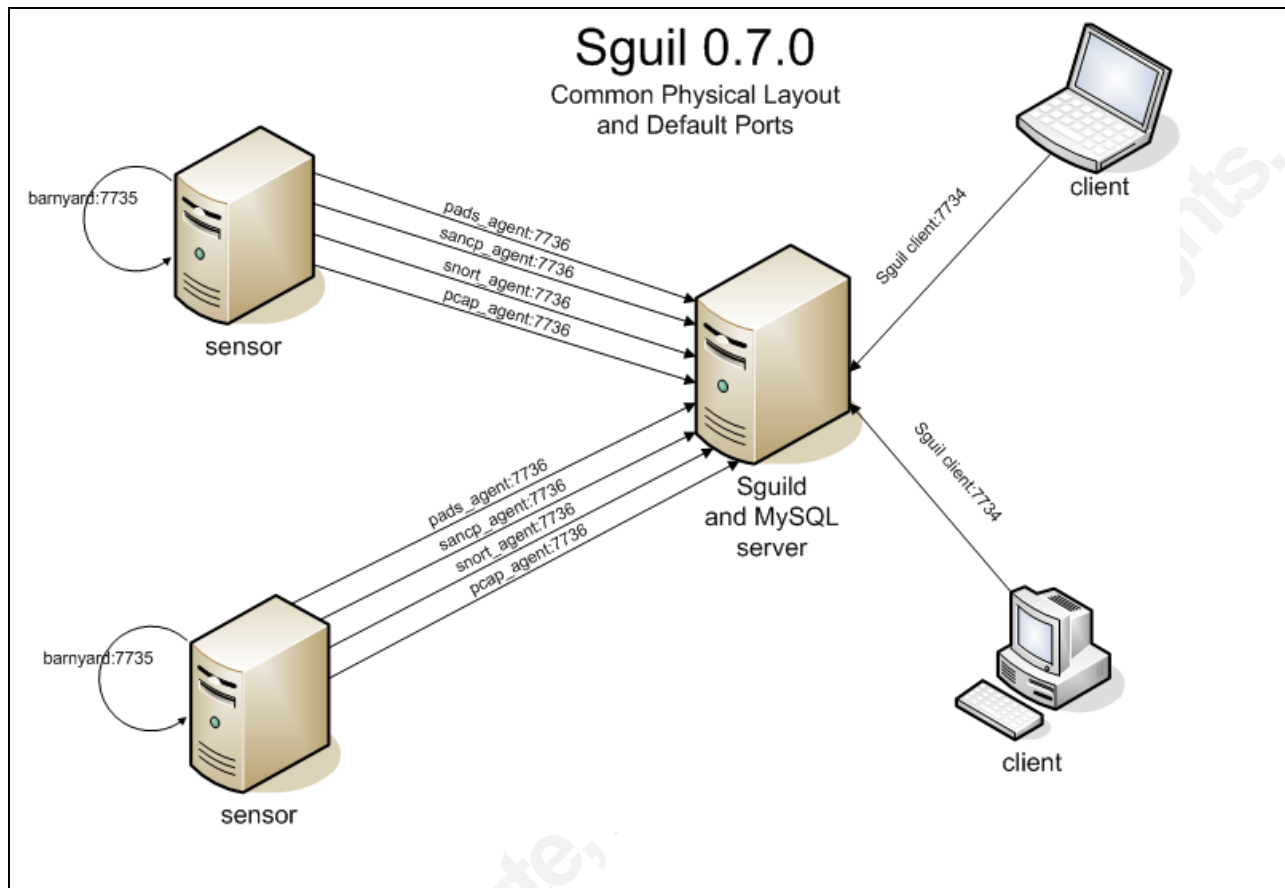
Sguil 0.7.0
Common Physical Layout and Default Ports

barnyard:7735

pads_agent:7736
sancp_agent:7736
snort_agent:7736
pcap_agent:7736

sensor

client

Sguil client:7734

Sguild and MySQL server

Sguil client:7734

pads_agent:7736
sancp_agent:7736
snort_agent:7736
pcap_agent:7736

barnyard:7735

sensor

client